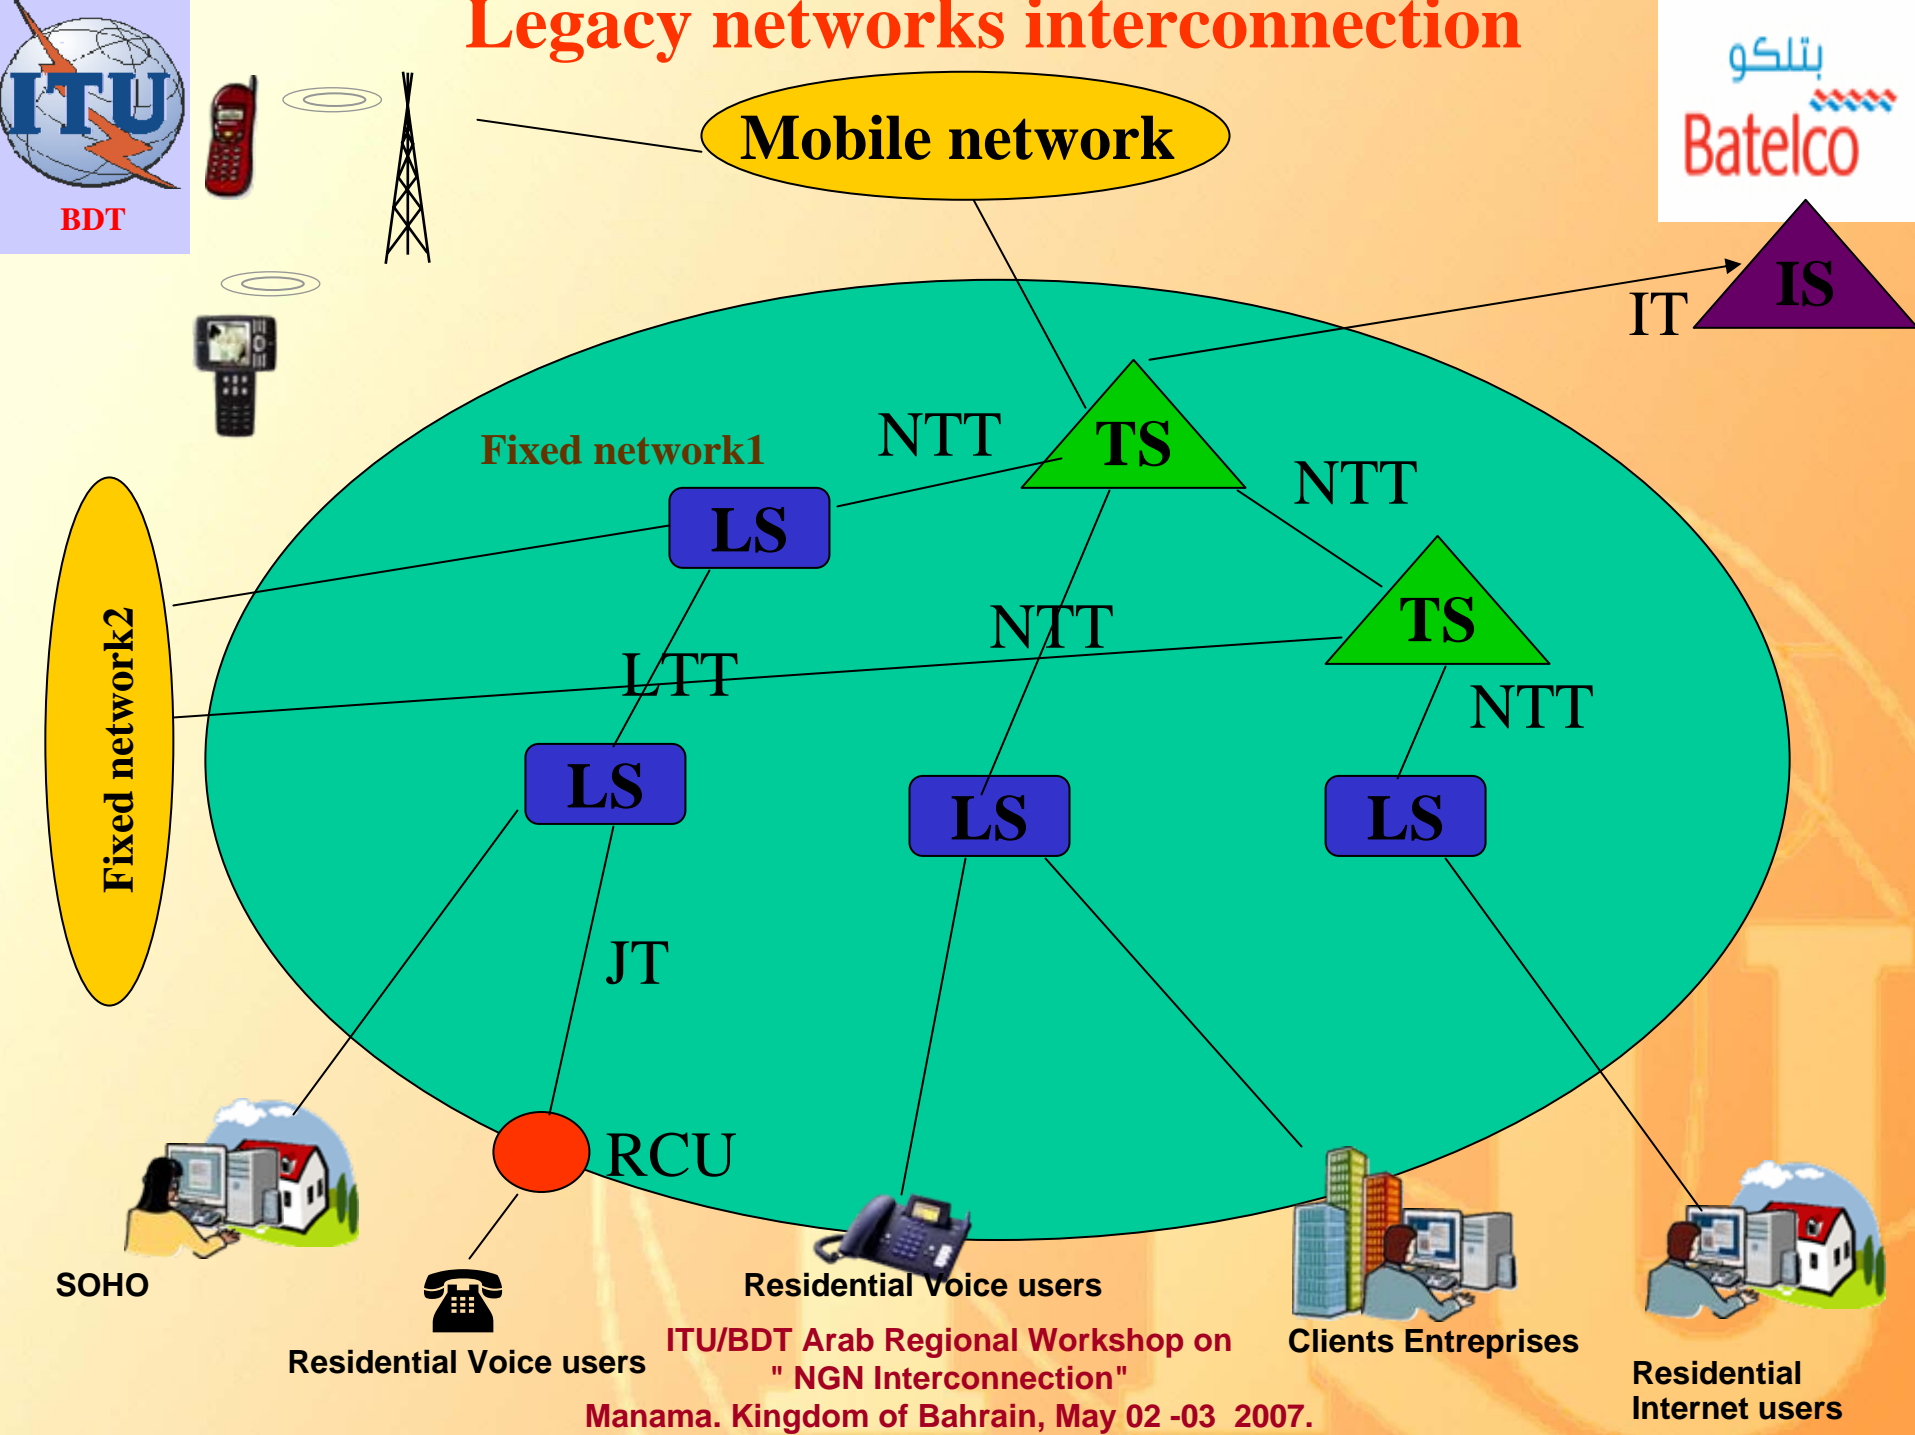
Legacy networks interconnection

ITU
BDT

Mobile network

بتلكو
Batelco

IS
IT

Fixed network1
NTT
TS
NTT
LS
Fixed network2
NTT
TS
LTT
NTT
LS
LS
LS
JT
RCU

SOHO
Residential Voice users
Residential Voice users
Clients Entreprises
Residential Internet users

ITU/BDT Arab Regional Workshop on " NGN Interconnection"
Manama. Kingdom of Bahrain, May 02 -03 2007.